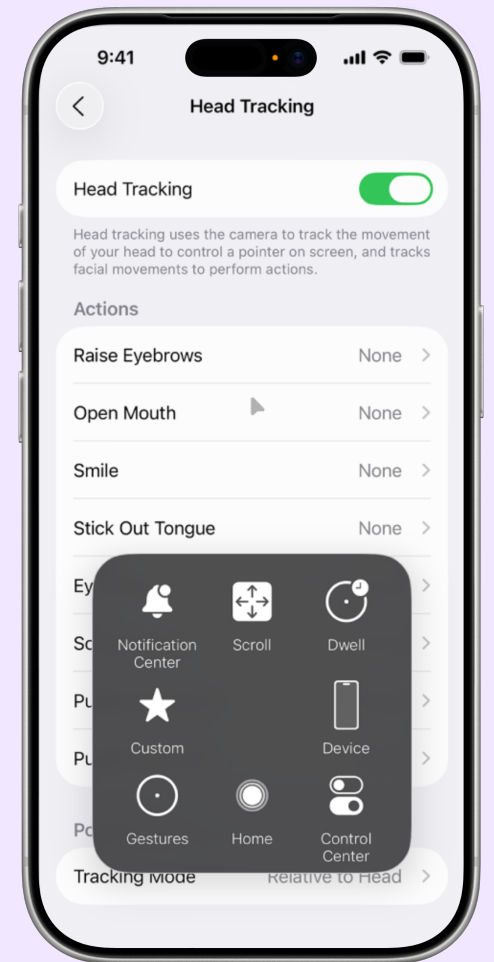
9:41

Head Tracking

Head Tracking

Head tracking uses the camera to track the movement of your head to control a pointer on screen, and tracks facial movements to perform actions.

Actions

Raise Eyebrows None

Open Mouth None

Smile None

Stick Out Tongue None

Ey

Sc

Pu

Pu

Po

Tracking Mode Relative to Head

Notification Center

Scroll

Dwell

Custom

Device

Gestures

Home

Control Center